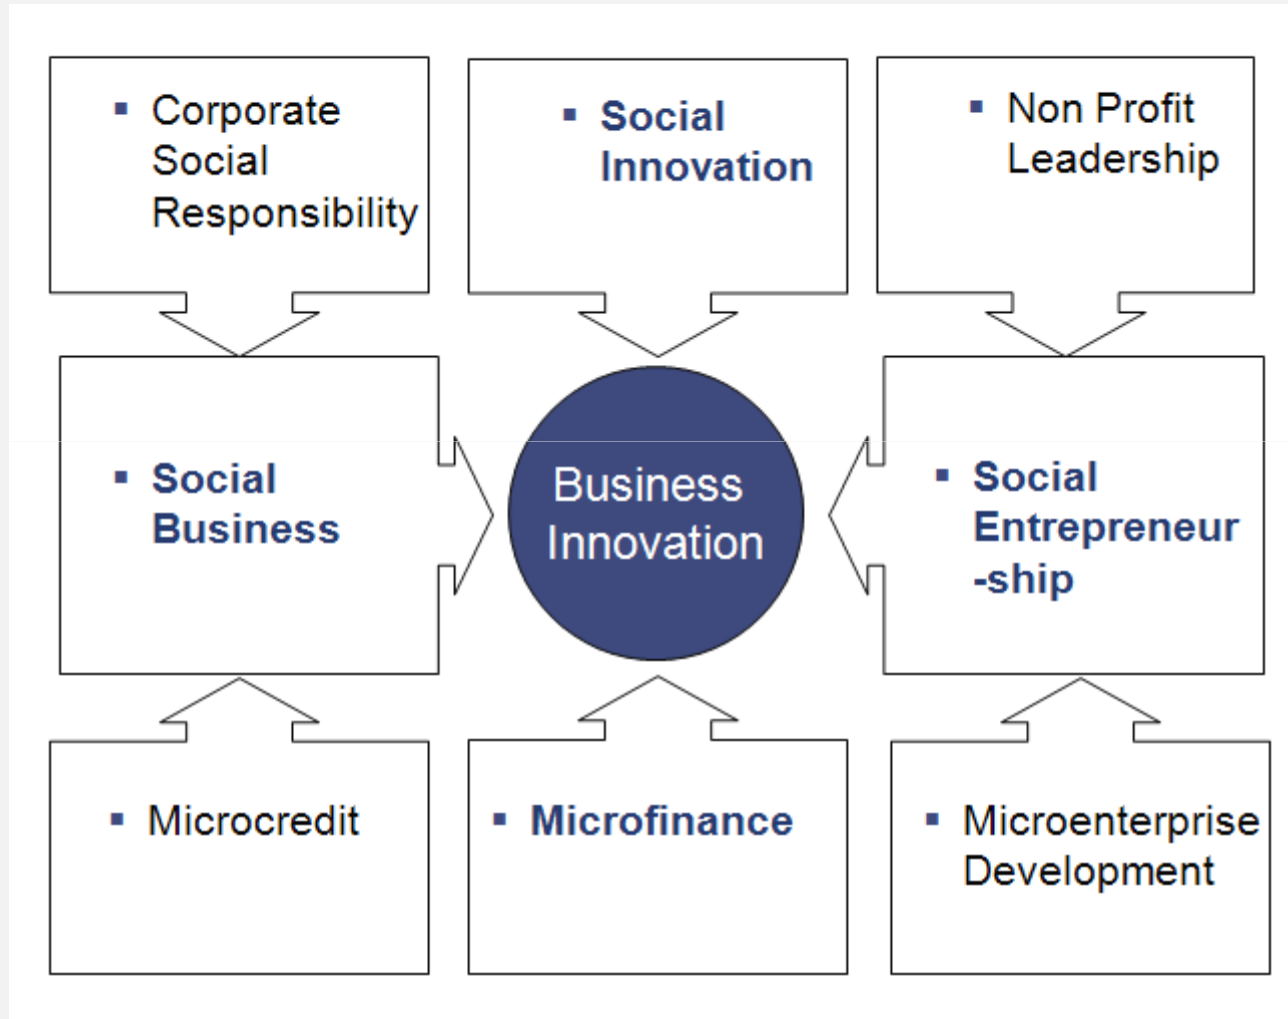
▪ Corporate Social Responsibility

▪ Social Innovation

▪ Non Profit Leadership

▪ Social Business

Business Innovation

▪ Social Entrepreneur -ship

▪ Microcredit

▪ Microfinance

▪ Microenterprise Development